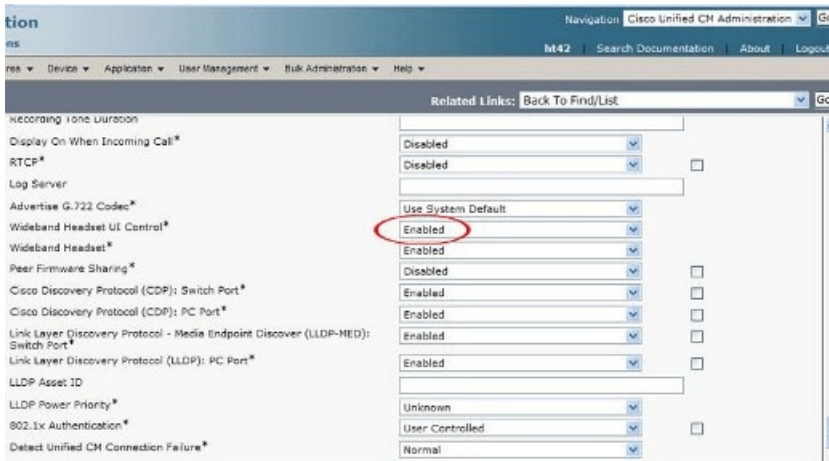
tion
ns
Navigation Cisco Unified CM Administration Go
ht42 | Search Documentation | About | Logout
res ▾ Device ▾ Application ▾ User Management ▾ Bulk Administration ▾ Help ▾
Related Links: Back To Find/List Go

| | |
|---|---|
| Recording Tone Duration | |
| Display On When Incoming Call* | Disabled |
| RTCP* | Disabled |
| Log Server | |
| Advertise G.722 Codec* | Use System Default |
| Wideband Headset UI Control* | Enabled |
| Wideband Headset* | Enabled |
| Peer Firmware Sharing* | Disabled |
| Cisco Discovery Protocol (CDP): Switch Port* | Enabled |
| Cisco Discovery Protocol (CDP): PC Port* | Enabled |
| Link Layer Discovery Protocol - Media Endpoint Discover (LLDP-MED): Switch Port* | Enabled |
| Link Layer Discovery Protocol (LLDP): PC Port* | Enabled |
| LLDP Asset ID | |
| LLDP Power Priority* | Unknown |
| 802.1x Authentication* | User Controlled |
| Detect Unified CM Connection Failure* | Normal |